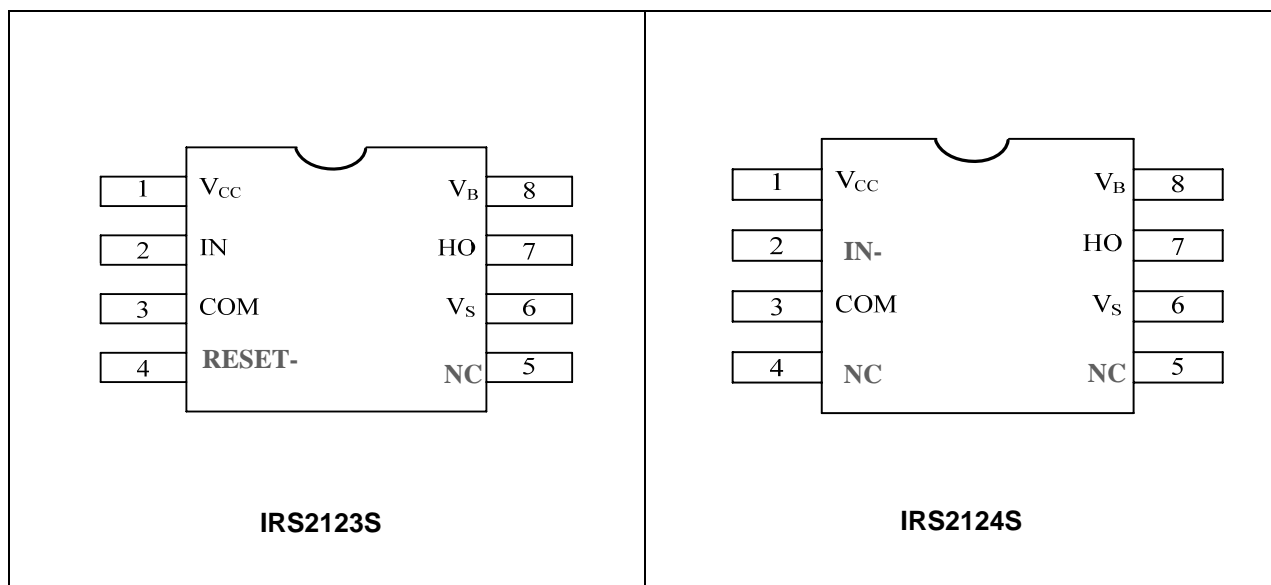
| | |
|---|---|
| 1 $V_{CC}$ &nbsp; $V_B$ 8<br>2 IN &nbsp; HO 7<br>3 COM &nbsp; $V_S$ 6<br>4 RESET- &nbsp; NC 5<br><br>**IRS2123S** | 1 $V_{CC}$ &nbsp; $V_B$ 8<br>2 IN- &nbsp; HO 7<br>3 COM &nbsp; $V_S$ 6<br>4 NC &nbsp; NC 5<br><br>**IRS2124S** |